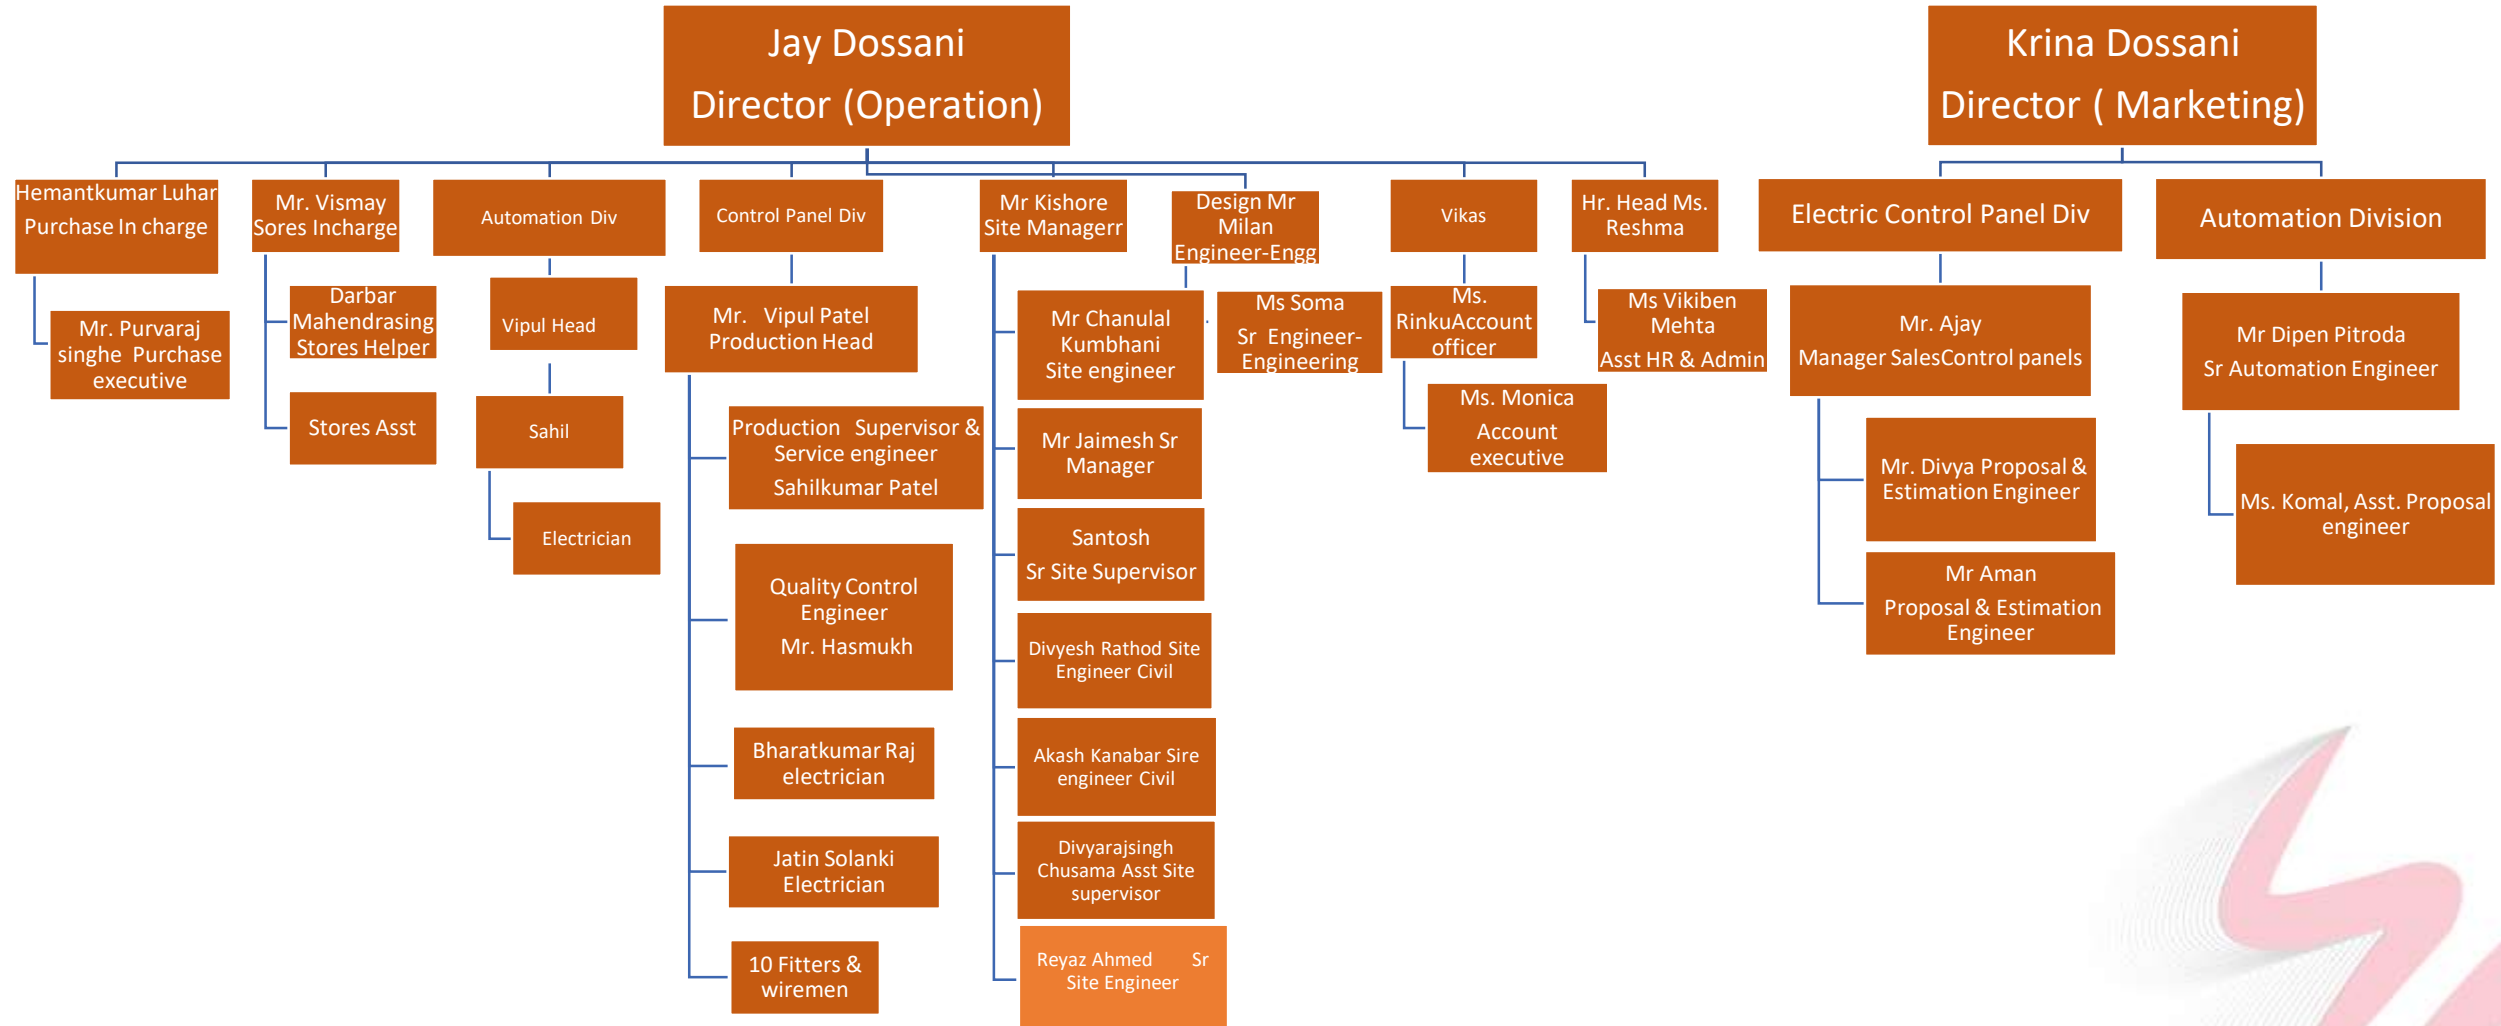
Jay Dossani
Director (Operation)

Krina Dossani
Director ( Marketing)

Hemantkumar Luhar
Purchase In charge

Mr. Purvaraj singhe Purchase executive

Mr. Vismay Sores Incharge

Darbar Mahendrasing Stores Helper

Stores Asst

Automation Div

Vipul Head

Sahil

Electrician

Control Panel Div

Mr. Vipul Patel Production Head

Production Supervisor & Service engineer
Sahilkumar Patel

Quality Control Engineer
Mr. Hasmukh

Bharatkumar Raj electrician

Jatin Solanki Electrician

10 Fitters & wiremen

Mr Kishore Site Managerr

Mr Chanulal Kumbhani Site engineer

Mr Jaimesh Sr Manager

Santosh
Sr Site Supervisor

Divyesh Rathod Site Engineer Civil

Akash Kanabar Sire engineer Civil

Divyarajsingh Chusama Asst Site supervisor

Reyaz Ahmed Sr Site Engineer

Design Mr Milan Engineer-Engg

Ms Soma
Sr Engineer-Engineering

Vikas

Ms. RinkuAccount officer

Ms. Monica Account executive

Hr. Head Ms. Reshma

Ms Vikiben Mehta
Asst HR & Admin

Electric Control Panel Div

Mr. Ajay
Manager SalesControl panels

Mr. Divya Proposal & Estimation Engineer

Mr Aman
Proposal & Estimation Engineer

Automation Division

Mr Dipen Pitroda
Sr Automation Engineer

Ms. Komal, Asst. Proposal engineer